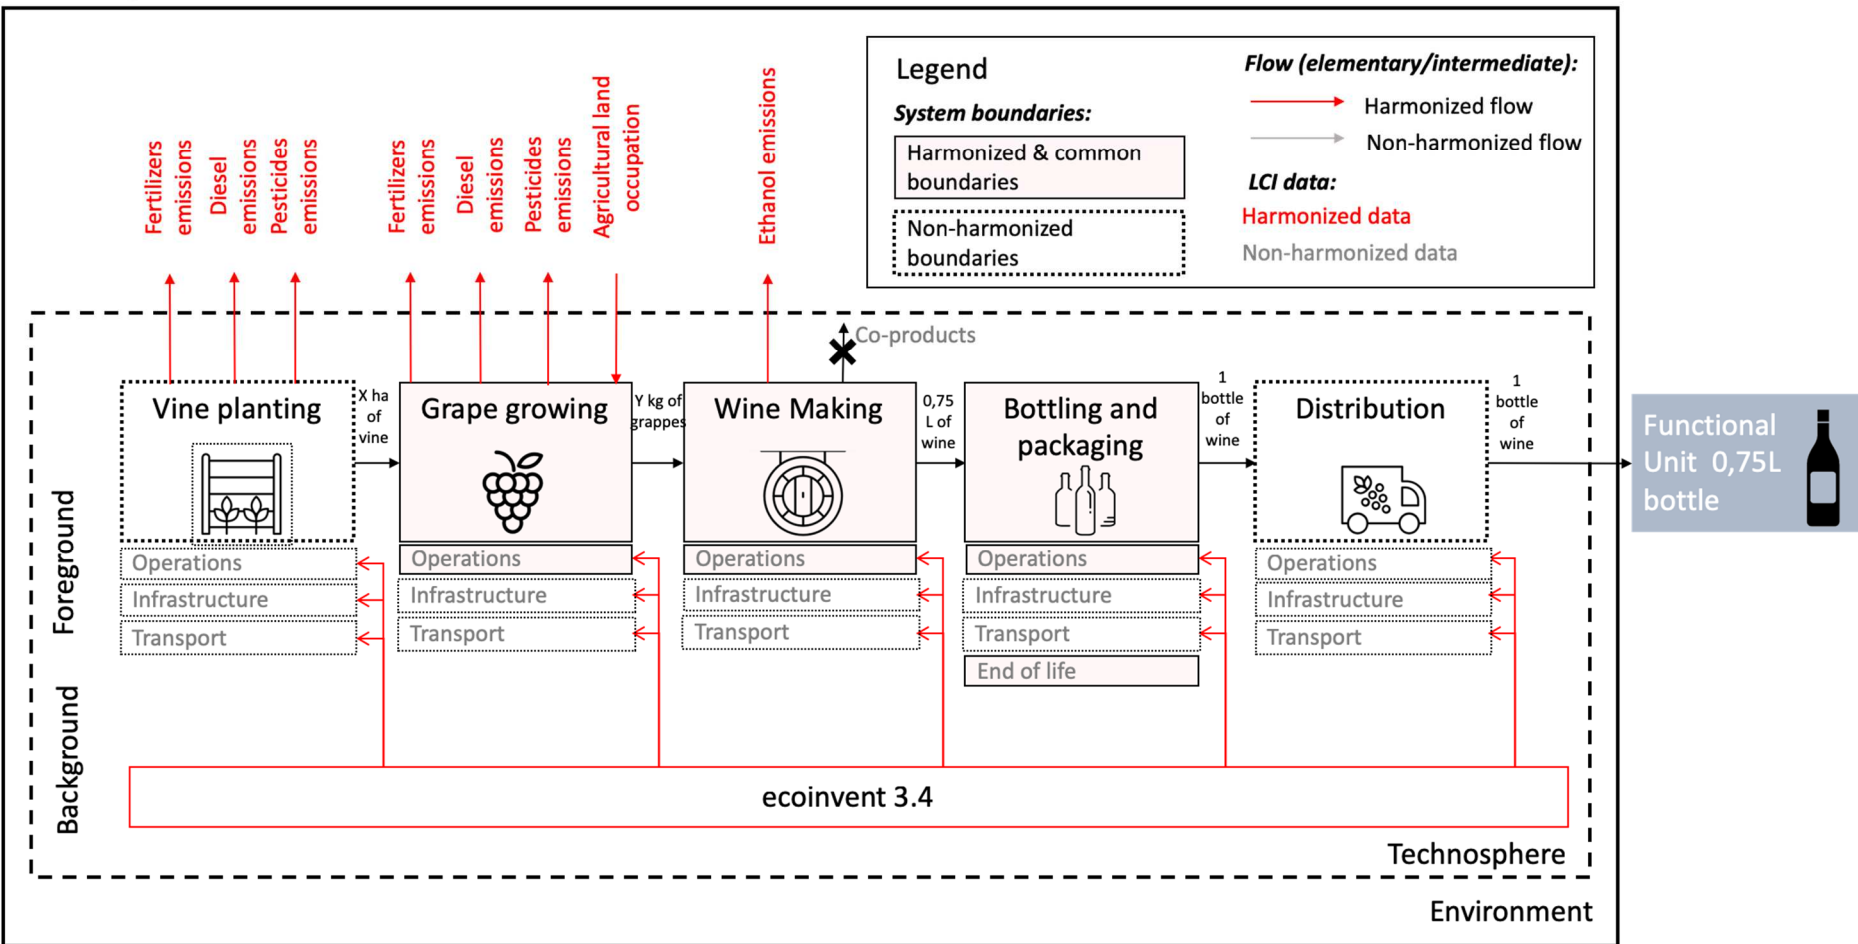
Legend

System boundaries:

Harmonized & common boundaries

Non-harmonized boundaries

Flow (elementary/intermediate):

Harmonized flow

Non-harmonized flow

LCI data:

Harmonized data

Non-harmonized data

Fertilizers emissions

Diesel emissions

Pesticides emissions

Fertilizers emissions

Diesel emissions

Pesticides emissions

Agricultural land occupation

Ethanol emissions

Co-products

Vine planting

X ha of vine

Grape growing

Y kg of grappes

Wine Making

0,75 L of wine

Bottling and packaging

1 bottle of wine

Distribution

1 bottle of wine

Functional Unit 0,75L bottle

Foreground

Operations

Infrastructure

Transport

Operations

Infrastructure

Transport

Operations

Infrastructure

Transport

Operations

Infrastructure

Transport

End of life

Operations

Infrastructure

Transport

Background

ecoinvent 3.4

Technosphere

Environment